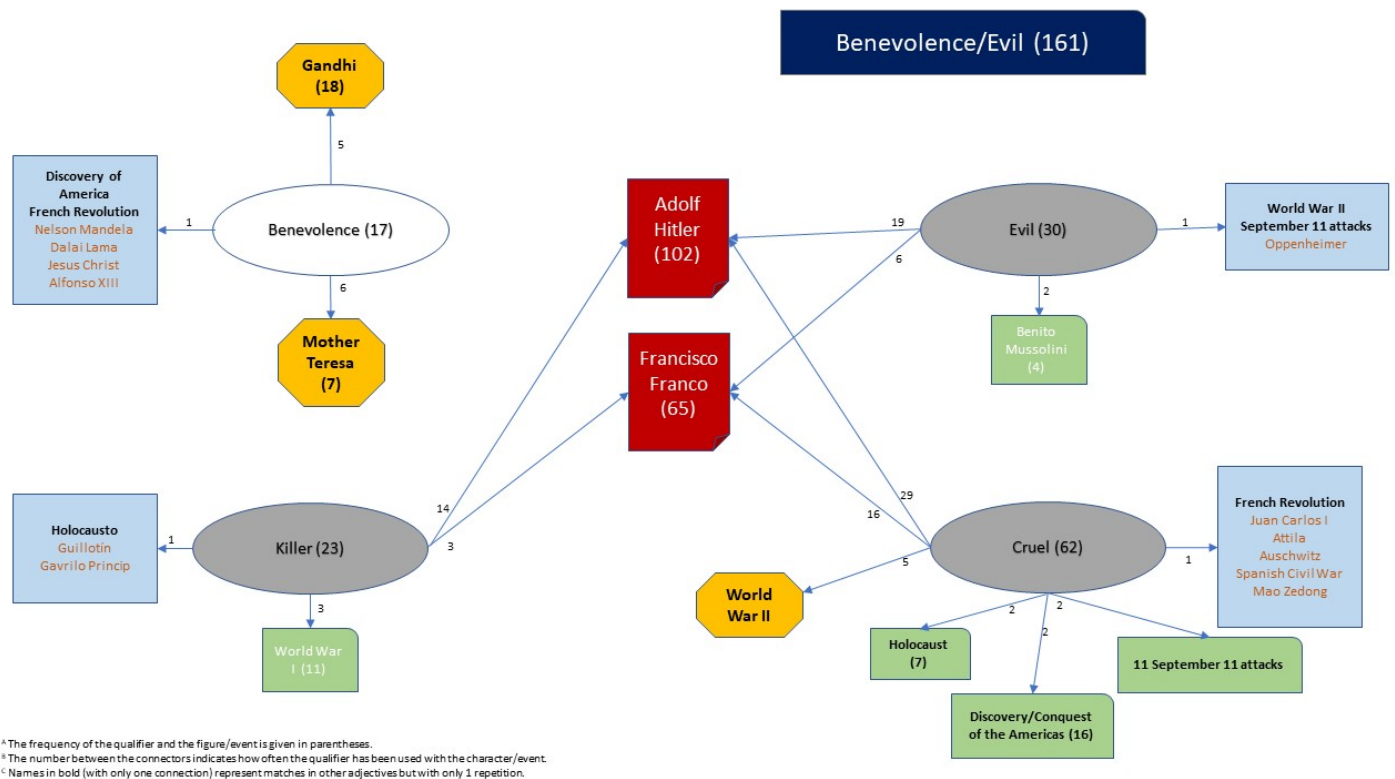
Benevolence/Evil (161)

Gandhi (18)

5

Discovery of America
French Revolution
Nelson Mandela
Dalai Lama
Jesus Christ
Alfonso XIII

1

Benevolence (17)

6

Mother Teresa (7)

Adolf Hitler (102)

Francisco Franco (65)

19

Evil (30)

1

World War II
September 11 attacks
Oppenheimer

6

2

Benito Mussolini (4)

Holocausto
Guillotin
Gavrilo Princip

1

Killer (23)

14

3

3

World War I (11)

29

16

French Revolution
Juan Carlos I
Attila
Auschwitz
Spanish Civil War
Mao Zedong

Cruel (62)

1

5

World War II

2

2

2

Holocaust (7)

11 September 11 attacks

Discovery/Conquest of the Americas (16)

A The frequency of the qualifier and the figure/event is given in parentheses.
B The number between the connectors indicates how often the qualifier has been used with the character/event.
C Names in bold (with only one connection) represent matches in other adjectives but with only 1 repetition.